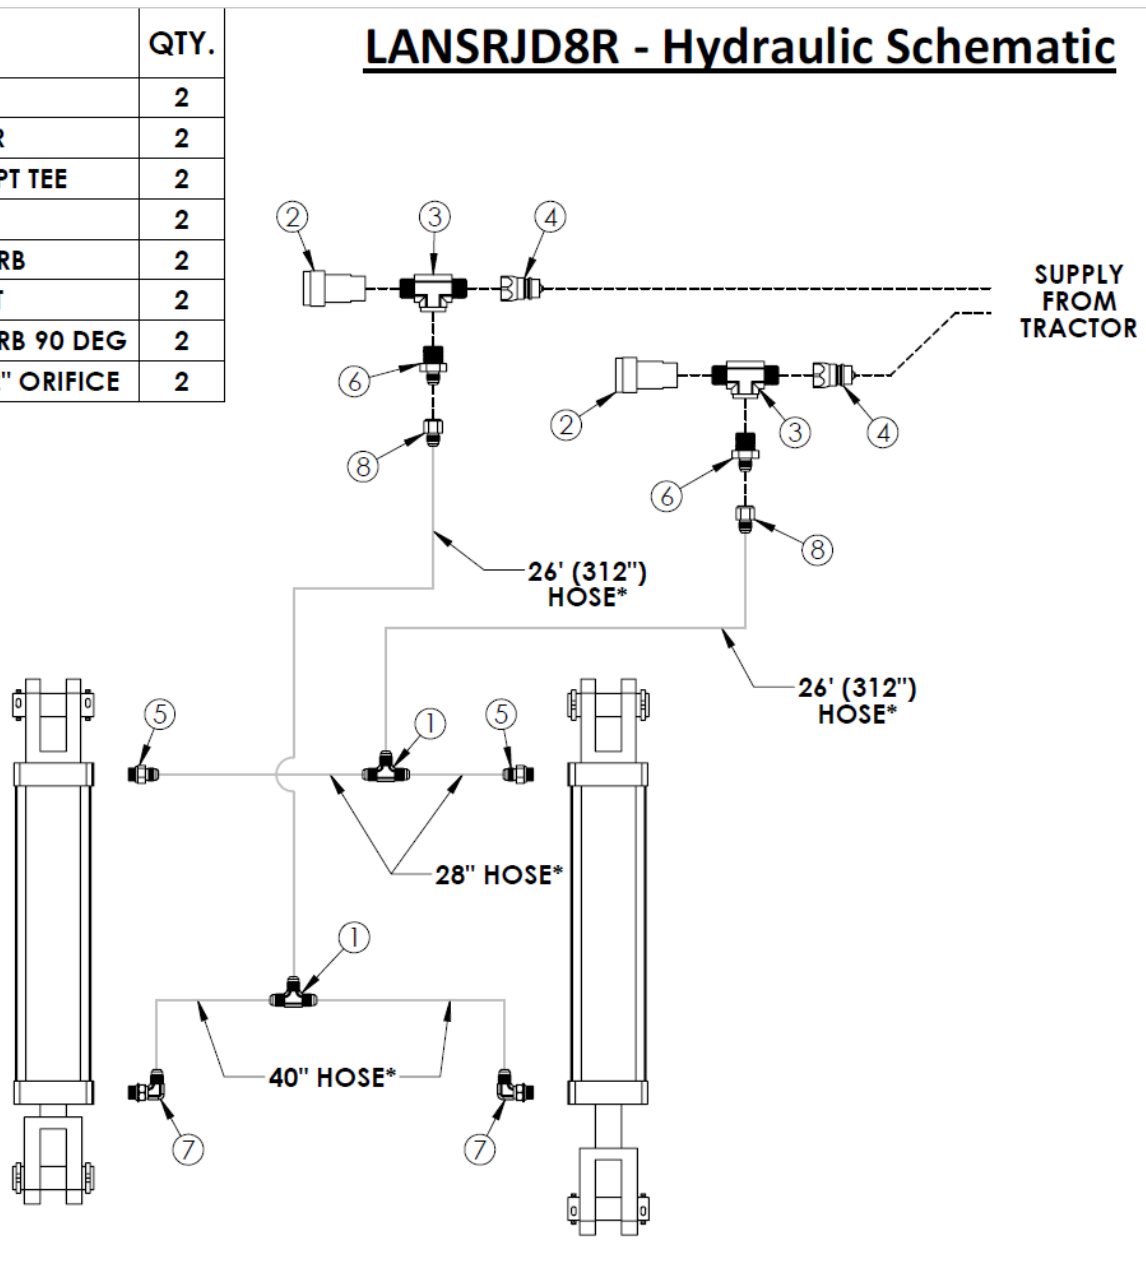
| | QTY. |
|---|---|
| | 2 |
| R | 2 |
| PT TEE | 2 |
| | 2 |
| RB | 2 |
| T | 2 |
| RB 90 DEG | 2 |
| " ORIFICE | 2 |

LANSRJD8R - Hydraulic Schematic

2
3
4
SUPPLY FROM TRACTOR
6
8
2
3
4
6
8
26' (312") HOSE*
26' (312") HOSE*
5
1
5
28" HOSE*
1
40" HOSE*
7
7